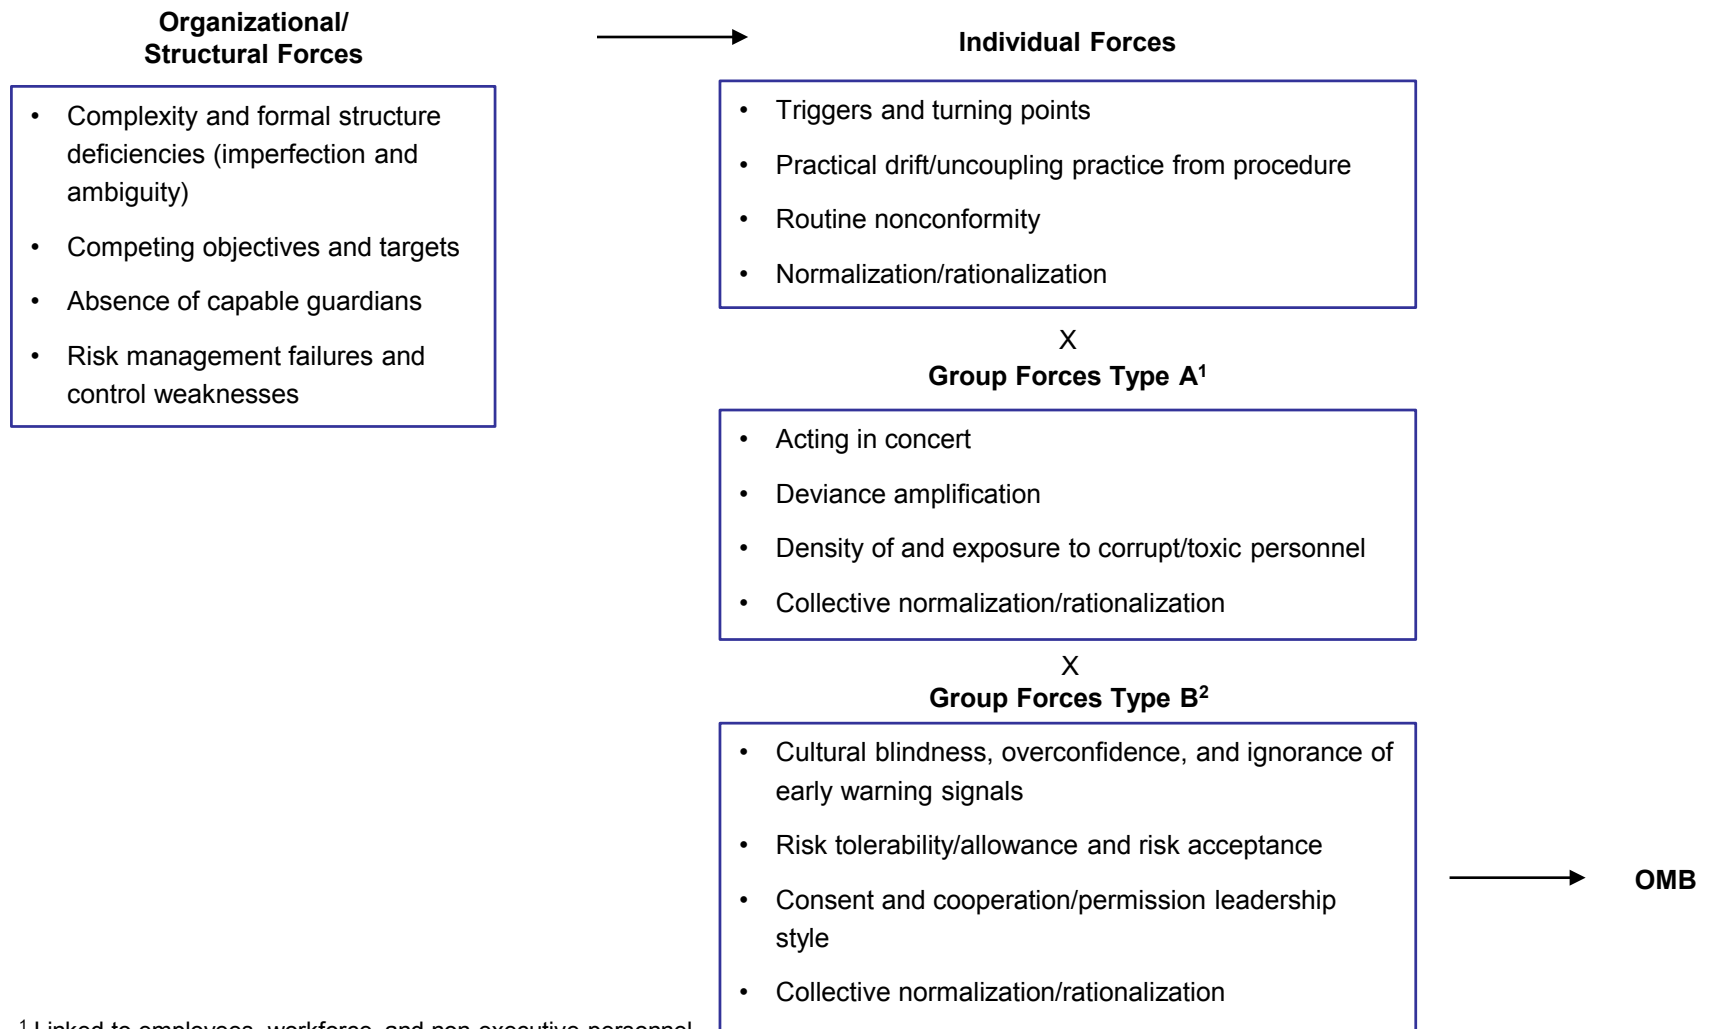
**Organizational/ Structural Forces**

- Complexity and formal structure deficiencies (imperfection and ambiguity)
- Competing objectives and targets
- Absence of capable guardians
- Risk management failures and control weaknesses

**Individual Forces**

- Triggers and turning points
- Practical drift/uncoupling practice from procedure
- Routine nonconformity
- Normalization/rationalization

X

**Group Forces Type A$^1$**

- Acting in concert
- Deviance amplification
- Density of and exposure to corrupt/toxic personnel
- Collective normalization/rationalization

X

**Group Forces Type B$^2$**

- Cultural blindness, overconfidence, and ignorance of early warning signals
- Risk tolerability/allowance and risk acceptance
- Consent and cooperation/permission leadership style
- Collective normalization/rationalization

**OMB**

$^1$ Linked to employees, workforce, and non-executive personnel